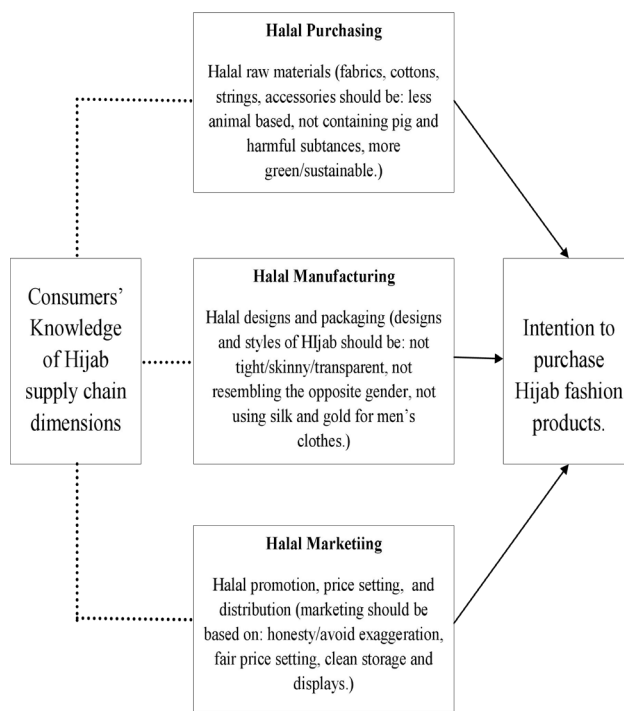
Halal Purchasing

Halal raw materials (fabrics, cottons, strings, accessories should be: less animal based, not containing pig and harmful subtances, more green/sustainable.)

Consumers' Knowledge of Hijab supply chain dimensions

Halal Manufacturing

Halal designs and packaging (designs and styles of HIjab should be: not tight/skinny/transparent, not resembling the opposite gender, not using silk and gold for men's clothes.)

Intention to purchase Hijab fashion products.

Halal Marketiing

Halal promotion, price setting, and distribution (marketing should be based on: honesty/avoid exaggeration, fair price setting, clean storage and displays.)